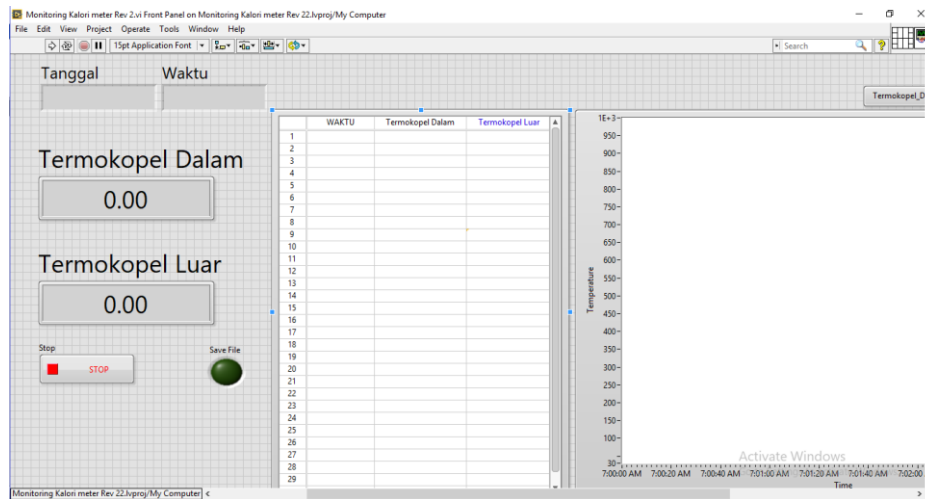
Monitoring Kalori meter Rev 2.vi Front Panel on Monitoring Kalori meter Rev 22.lvproj/My Computer

File Edit View Project Operate Tools Window Help

15pt Application Font

Search

Tanggal

Waktu

Termokopel_D

Termokopel Dalam

0.00

Termokopel Luar

0.00

Stop

STOP

Save File

| | WAKTU | Termokopel Dalam | Termokopel Luar |
|---|---|---|---|
| 1 | | | |
| 2 | | | |
| 3 | | | |
| 4 | | | |
| 5 | | | |
| 6 | | | |
| 7 | | | |
| 8 | | | |
| 9 | | | |
| 10 | | | |
| 11 | | | |
| 12 | | | |
| 13 | | | |
| 14 | | | |
| 15 | | | |
| 16 | | | |
| 17 | | | |
| 18 | | | |
| 19 | | | |
| 20 | | | |
| 21 | | | |
| 22 | | | |
| 23 | | | |
| 24 | | | |
| 25 | | | |
| 26 | | | |
| 27 | | | |
| 28 | | | |
| 29 | | | |

1E+3
950
900
850
800
750
700
650
600
550
500
450
400
350
300
250
200
150
100
30

Temperature

7:00:00 AM 7:00:20 AM 7:00:40 AM 7:01:00 AM 7:01:20 AM 7:01:40 AM 7:02:00

Time

Activate Windows

Monitoring Kalori meter Rev 22.lvproj/My Computer